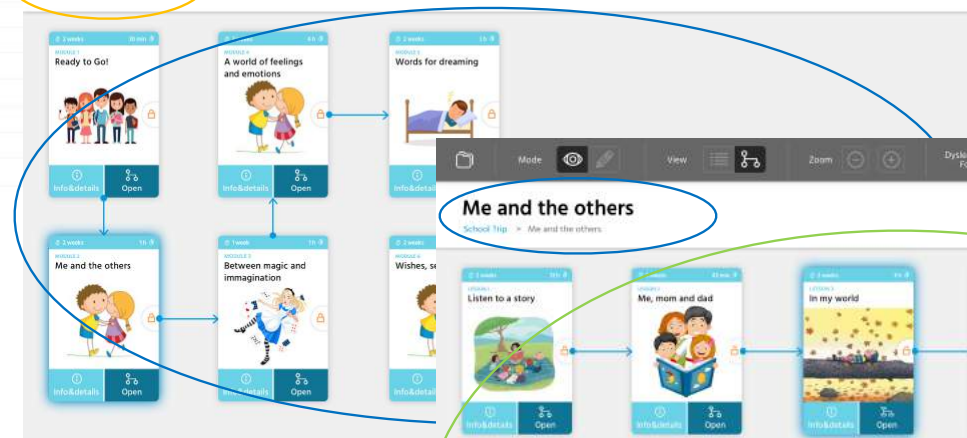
2 weeks
20 min
MODULE 1
Ready to Go!
Info&details
Open

2 weeks
4h
MODULE 4
A world of feelings and emotions
Info&details
Open

1h
MODULE 5
Words for dreaming
Info&details

2 weeks
1h
MODULE 2
Me and the others
Info&details
Open

1 week
1h
MODULE 3
Between magic and immagination
Info&details
Open

MODULE 6
Wishes, se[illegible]

Mode
View
Zoom
Dysle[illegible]
Fo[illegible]

Me and the others
School Trip > Me and the others

2 weeks
30h
LESSON 1
Listen to a story
Info&details
Open

40 min
LESSON 2
Me, mom and dad
Info&details
Open

2 weeks
LESSON 3
In my world
Info&details
Open